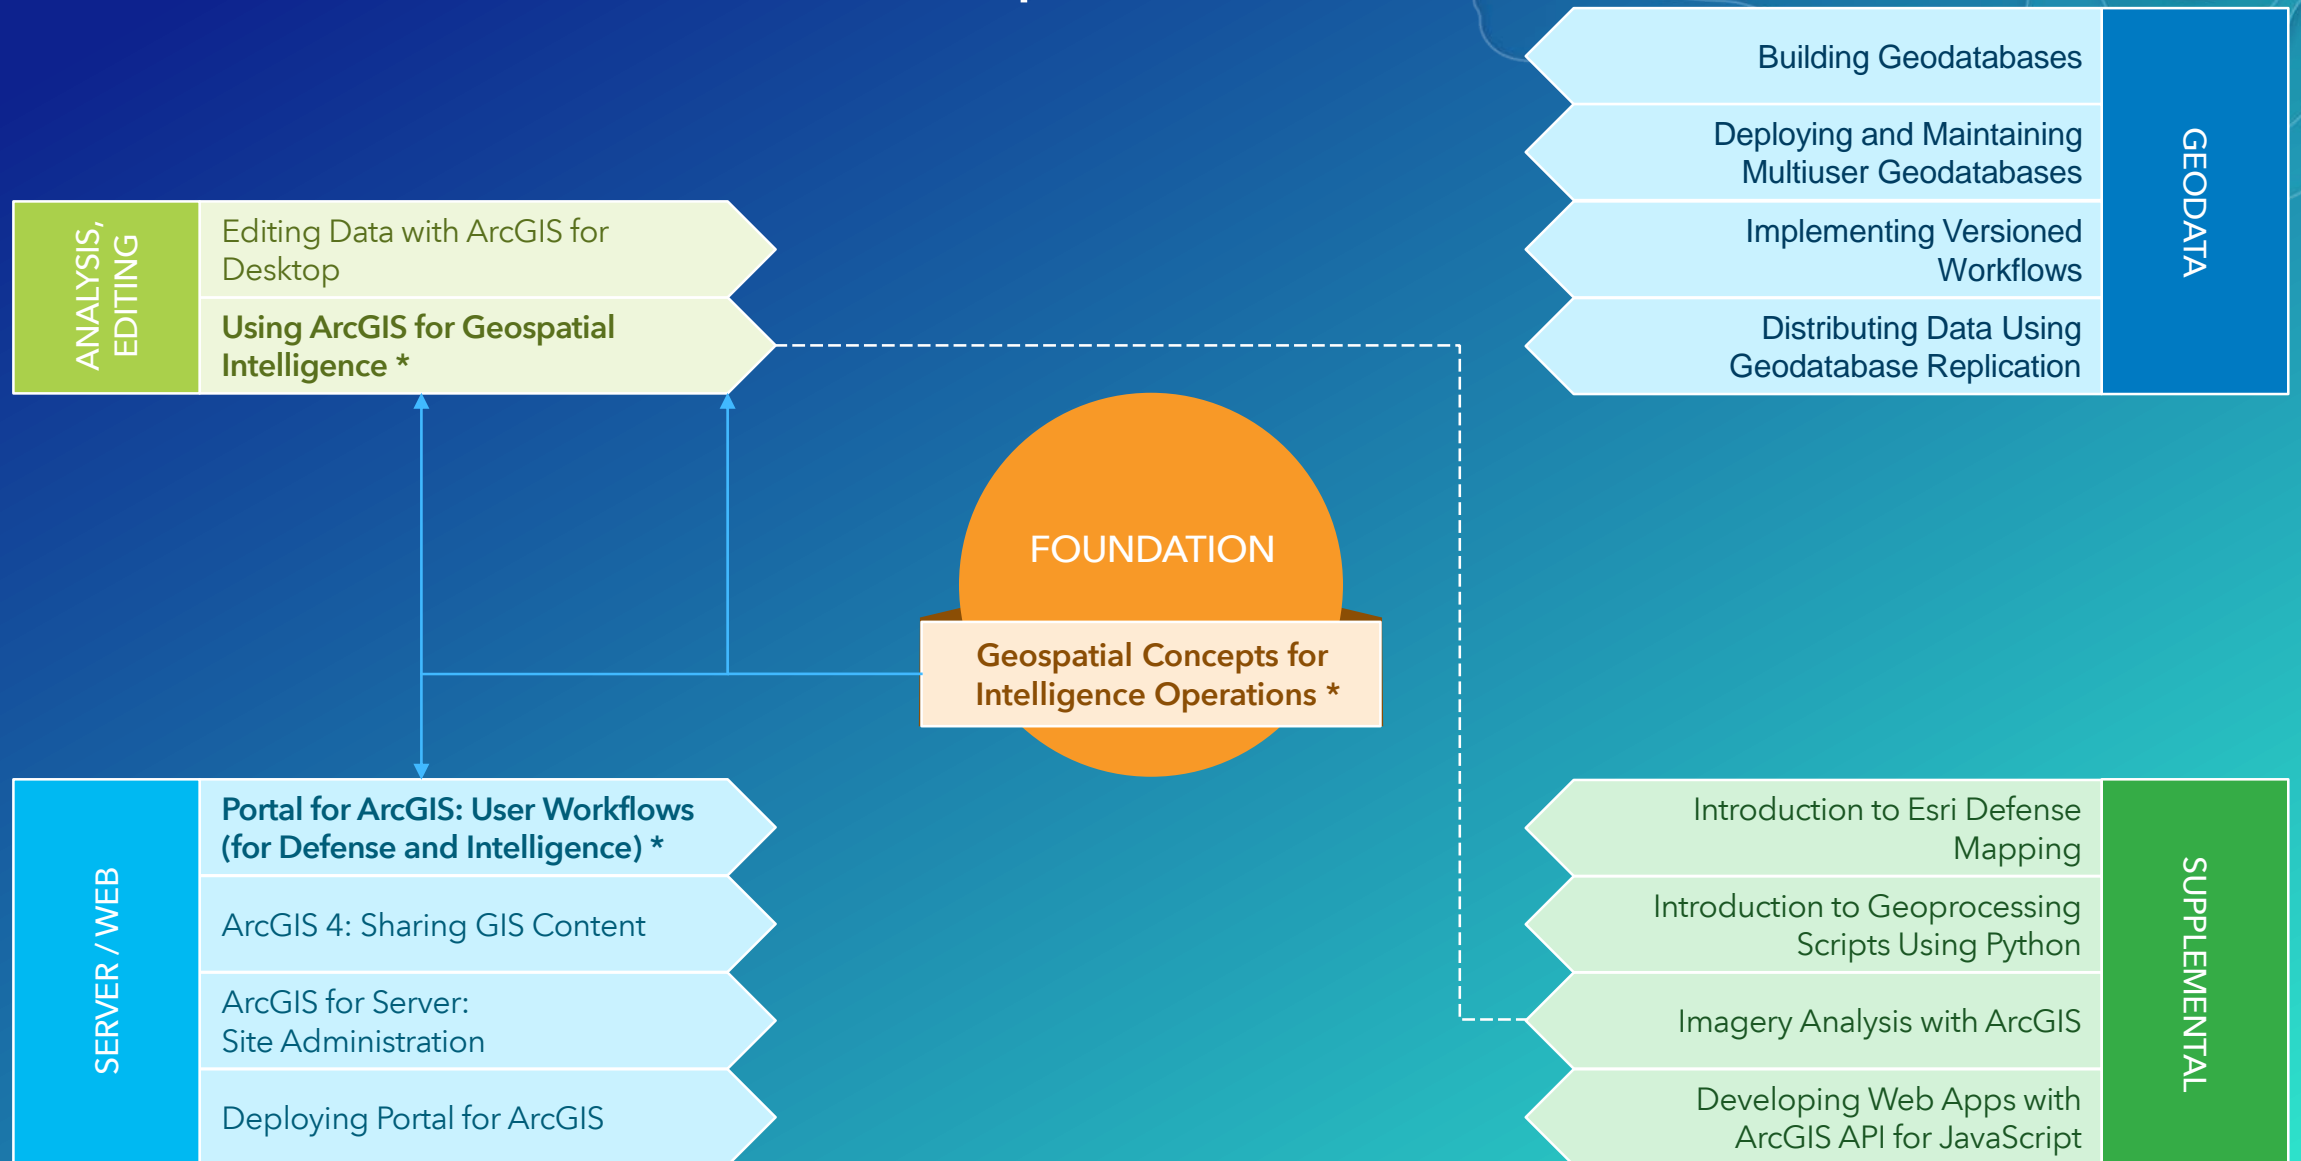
ANALYSIS, EDITING

Editing Data with ArcGIS for Desktop

Using ArcGIS for Geospatial Intelligence *

GEODATA

Building Geodatabases

Deploying and Maintaining Multiuser Geodatabases

Implementing Versioned Workflows

Distributing Data Using Geodatabase Replication

FOUNDATION

Geospatial Concepts for Intelligence Operations *

SERVER / WEB

Portal for ArcGIS: User Workflows (for Defense and Intelligence) *

ArcGIS 4: Sharing GIS Content

ArcGIS for Server: Site Administration

Deploying Portal for ArcGIS

SUPPLEMENTAL

Introduction to Esri Defense Mapping

Introduction to Geoprocessing Scripts Using Python

Imagery Analysis with ArcGIS

Developing Web Apps with ArcGIS API for JavaScript